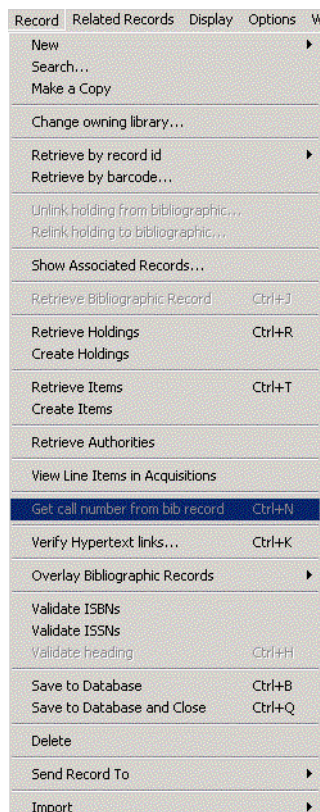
Record Related Records Display Options W

New
Search...
Make a Copy

Change owning library...

Retrieve by record id
Retrieve by barcode...

Unlink holding from bibliographic...
Relink holding to bibliographic...

Show Associated Records...

Retrieve Bibliographic Record Ctrl+J

Retrieve Holdings Ctrl+R
Create Holdings

Retrieve Items Ctrl+T
Create Items

Retrieve Authorities

View Line Items in Acquisitions

Get call number from bib record Ctrl+N

Verify Hypertext links... Ctrl+K

Overlay Bibliographic Records

Validate ISBNs
Validate ISSNs
Validate heading Ctrl+H

Save to Database Ctrl+B
Save to Database and Close Ctrl+Q

Delete

Send Record To

Import